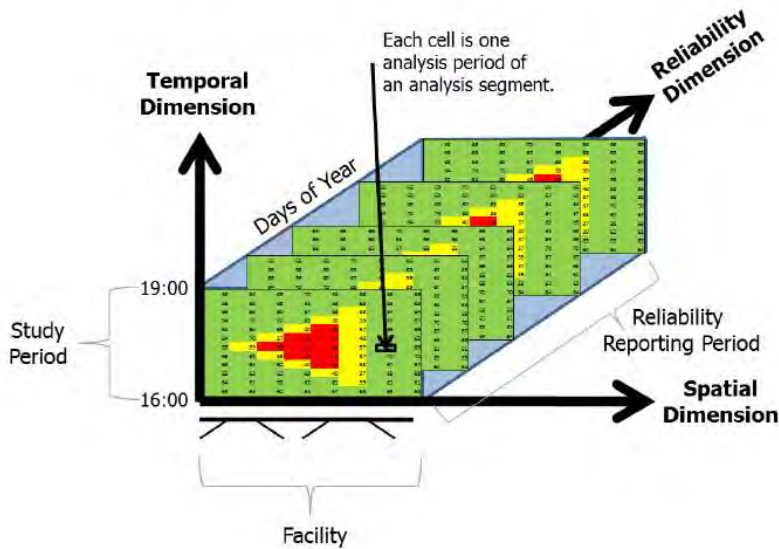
Each cell is one analysis period of an analysis segment.

Temporal Dimension

Reliability Dimension

Days of Year

19:00

Study Period

16:00

Reliability Reporting Period

Spatial Dimension

Facility